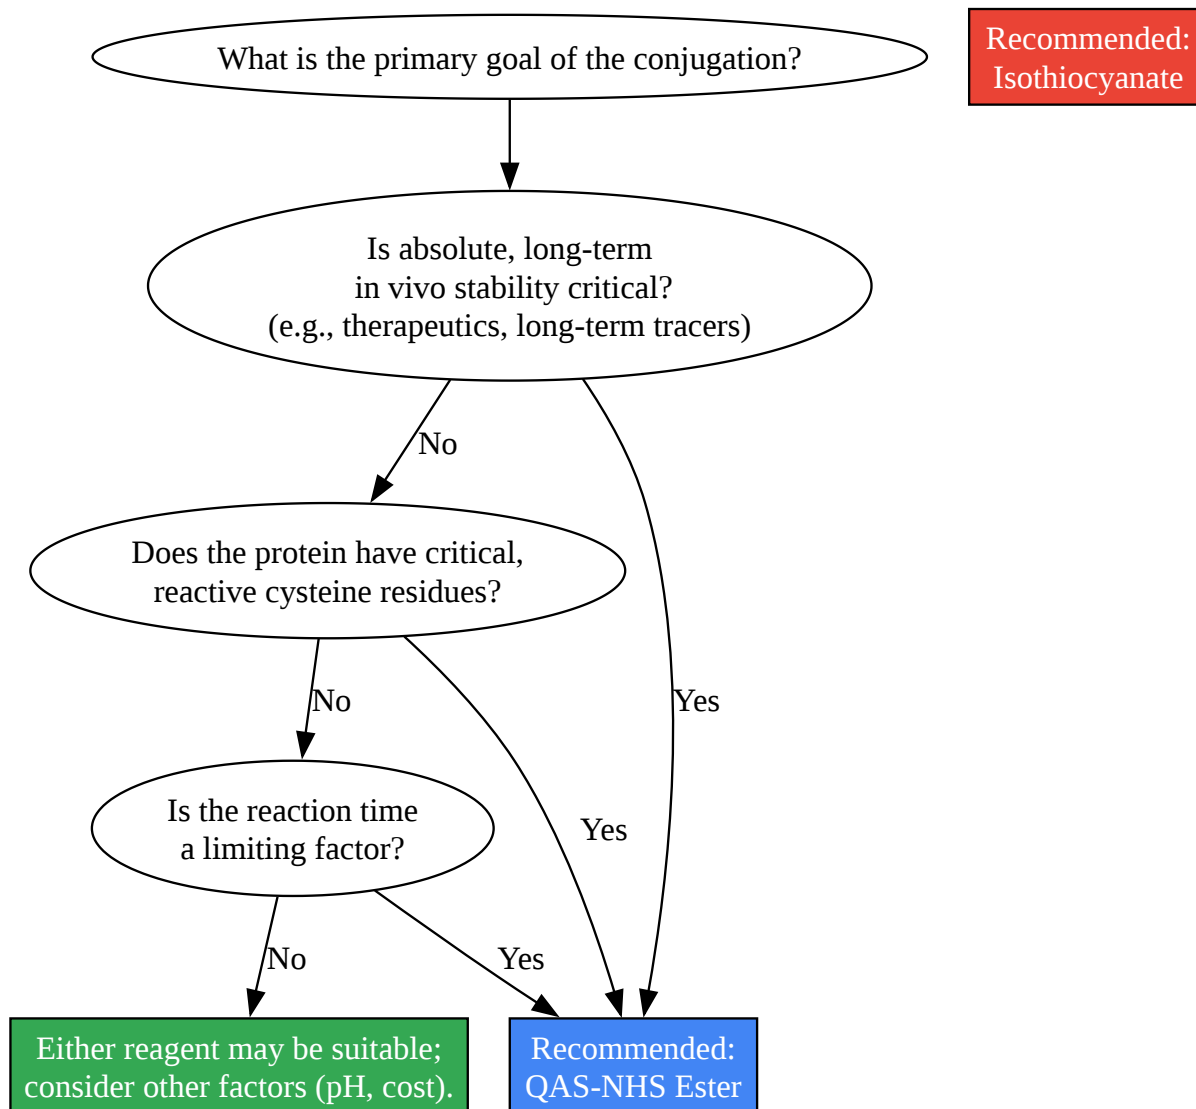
What is the primary goal of the conjugation?

Recommended: Isothiocyanate

Is absolute, long-term in vivo stability critical? (e.g., therapeutics, long-term tracers)

No

Yes

Does the protein have critical, reactive cysteine residues?

No

Yes

Is the reaction time a limiting factor?

No

Yes

Either reagent may be suitable; consider other factors (pH, cost).

Recommended: QAS-NHS Ester